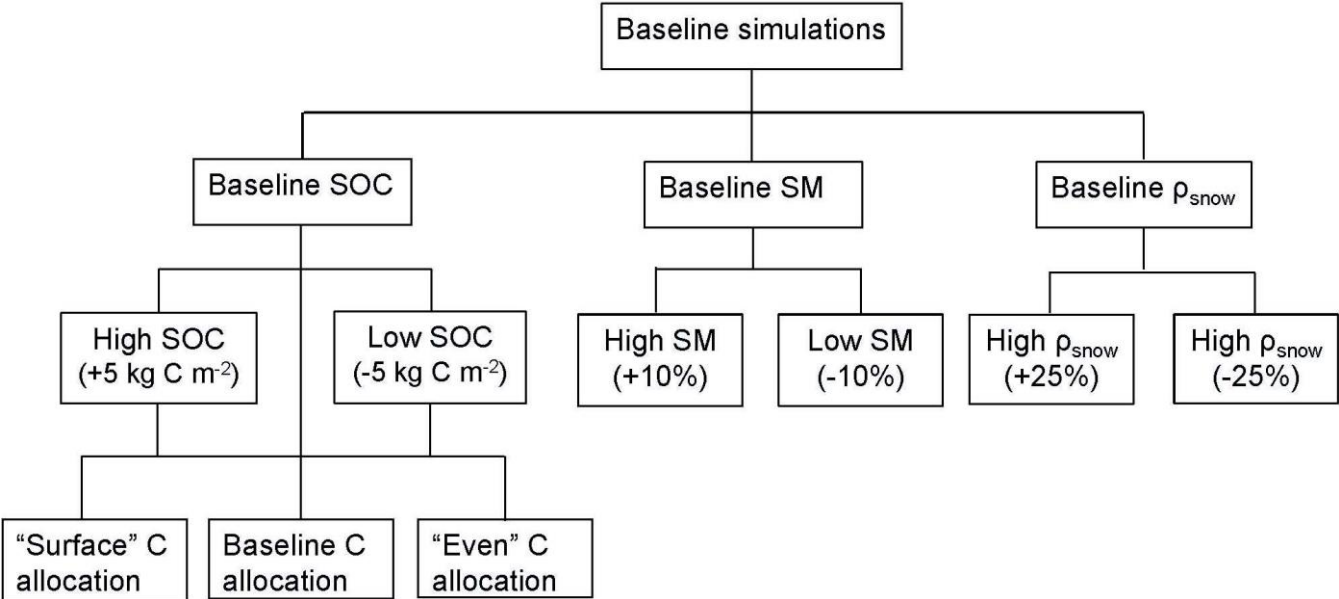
Baseline simulations

Baseline SOC

Baseline SM

Baseline $\rho_{snow}$

High SOC (+5 kg C m$^{-2}$)

Low SOC (-5 kg C m$^{-2}$)

High SM (+10%)

Low SM (-10%)

High $\rho_{snow}$ (+25%)

High $\rho_{snow}$ (-25%)

"Surface" C allocation

Baseline C allocation

"Even" C allocation